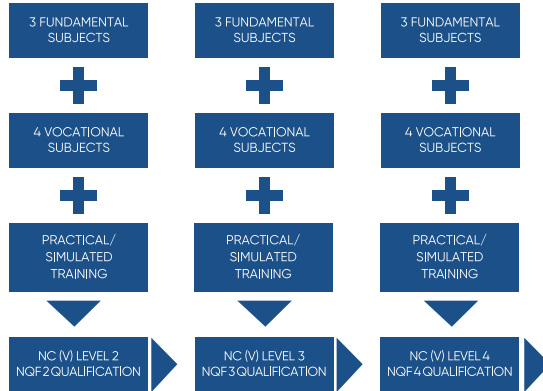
3 FUNDAMENTAL SUBJECTS

4 VOCATIONAL SUBJECTS

PRACTICAL/ SIMULATED TRAINING

NC (V) LEVEL 2 NQF 2 QUALIFICATION

3 FUNDAMENTAL SUBJECTS

4 VOCATIONAL SUBJECTS

PRACTICAL/ SIMULATED TRAINING

NC (V) LEVEL 3 NQF 3 QUALIFICATION

3 FUNDAMENTAL SUBJECTS

4 VOCATIONAL SUBJECTS

PRACTICAL/ SIMULATED TRAINING

NC (V) LEVEL 4 NQF 4 QUALIFICATION